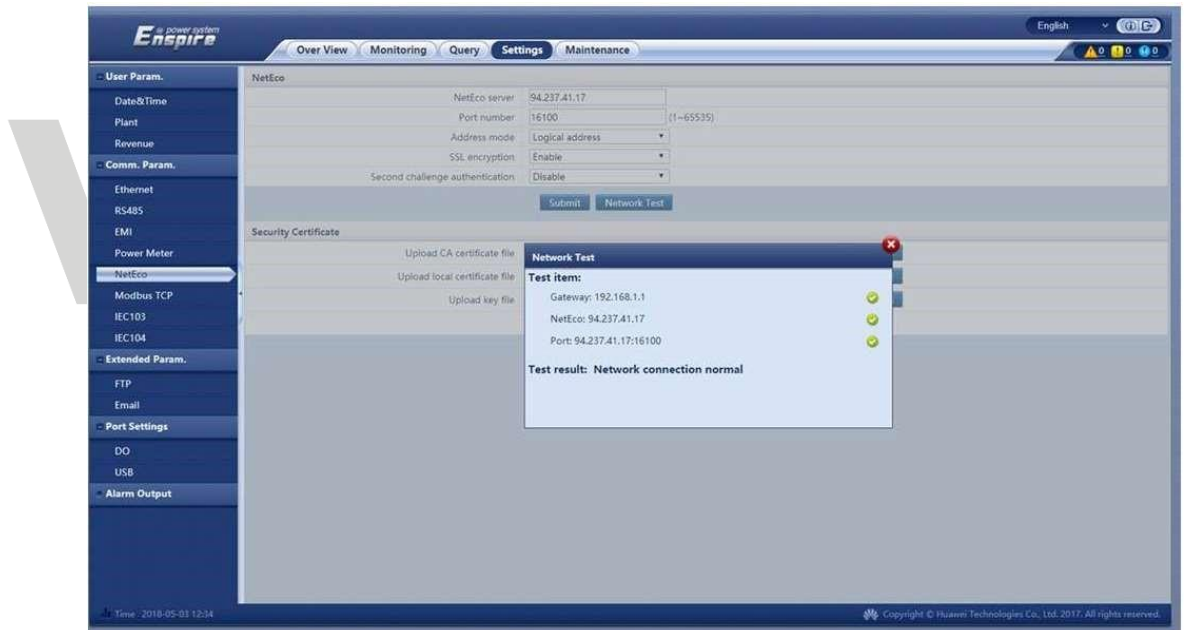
Enspire

English

Over View
Monitoring
Query
Settings
Maintenance

0 0 0

- User Param.
Date&Time
Plant
Revenue
- Comm. Param.
Ethernet
RS485
EMI
Power Meter
NetEco
Modbus TCP
IEC103
IEC104
- Extended Param.
FTP
Email
- Port Settings
DO
USB
- Alarm Output

NetEco

NetEco server: 94.237.41.17
Port number: 16100 (1~65535)
Address mode: Logical address
SSL encryption: Enable
Second challenge authentication: Disable

Submit
Network Test

Security Certificate

Upload CA certificate file
Upload local certificate file
Upload key file

Network Test

Test item:
Gateway: 192.168.1.1
NetEco: 94.237.41.17
Port: 94.237.41.17:16100

Test result: Network connection normal

Time 2018-05-03 12:34

Copyright © Huawei Technologies Co., Ltd. 2017. All rights reserved.